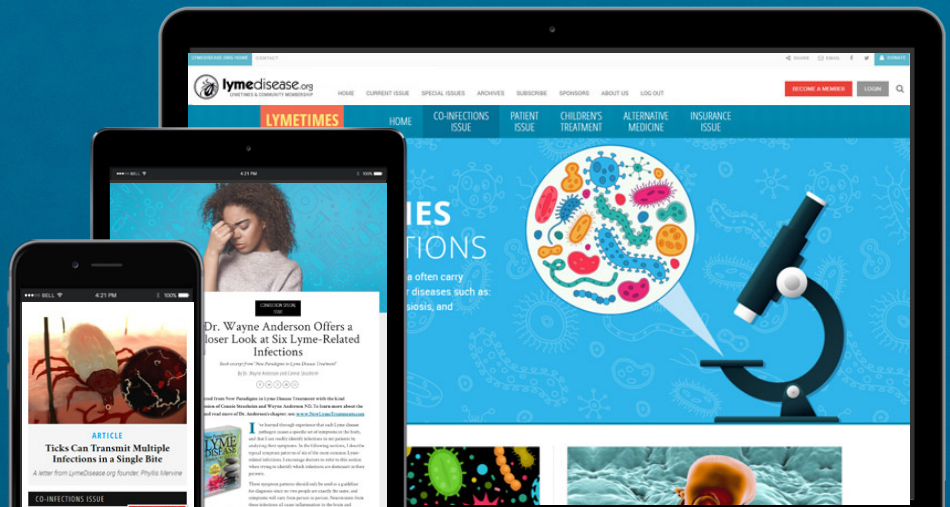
LYMEDISEASE.ORG HOME CONTACT

SHARE EMAIL DONATE

lymedisease.org
LYMETIMES & COMMUNITY MEMBERSHIP

HOME CURRENT ISSUE SPECIAL ISSUES ARCHIVES SUBSCRIBE SPONSORS ABOUT US LOG OUT

BECOME A MEMBER LOGIN

LYMETIMES

HOME CO-INFECTIONS ISSUE PATIENT ISSUE CHILDREN'S TREATMENT ALTERNATIVE MEDICINE INSURANCE ISSUE

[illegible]IES
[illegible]TIONS

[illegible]a often carry
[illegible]r diseases such as:
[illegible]siosis, and

BELL 4:21 PM 100%

CO-INFECTIONS SPECIAL ISSUE

Dr. Wayne Anderson Offers a Closer Look at Six Lyme-Related Infections

Book excerpt from "New Paradigms in Lyme Disease Treatment"

By Dr. Wayne Anderson and Connie Strasheim

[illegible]

LYME DISEASE

BELL 4:21 PM 100%

ARTICLE

Ticks Can Transmit Multiple Infections in a Single Bite

A letter from LymeDisease.org founder, Phyllis Mervine

CO-INFECTIONS ISSUE